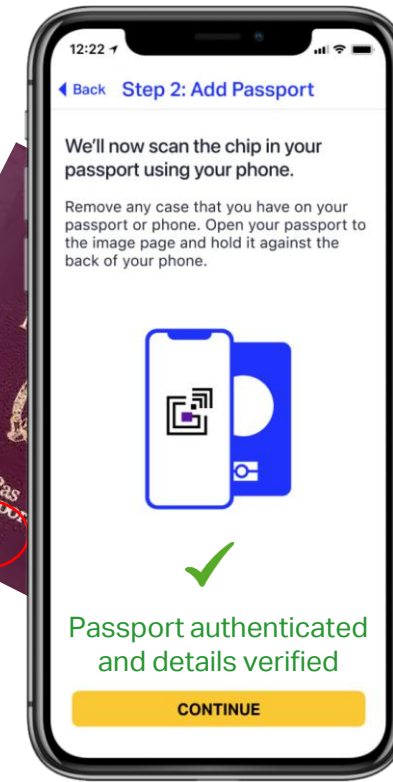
12:22

◀ Back Step 2: Add Passport

We'll now scan the chip in your passport using your phone.

Remove any case that you have on your passport or phone. Open your passport to the image page and hold it against the back of your phone.

Passport authenticated and details verified

CONTINUE